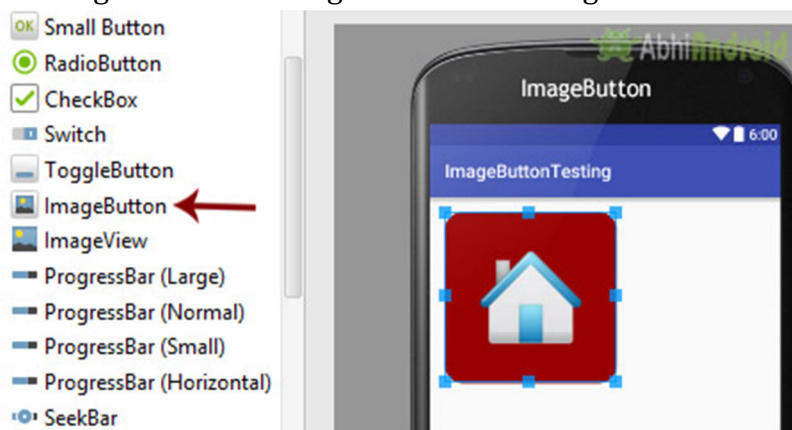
OK Small Button
RadioButton
CheckBox
Switch
ToggleButton
ImageButton
ImageView
ProgressBar (Large)
ProgressBar (Normal)
ProgressBar (Small)
ProgressBar (Horizontal)
SeekBar

AbhiAndroid

ImageButton

6:00

ImageButtonTesting